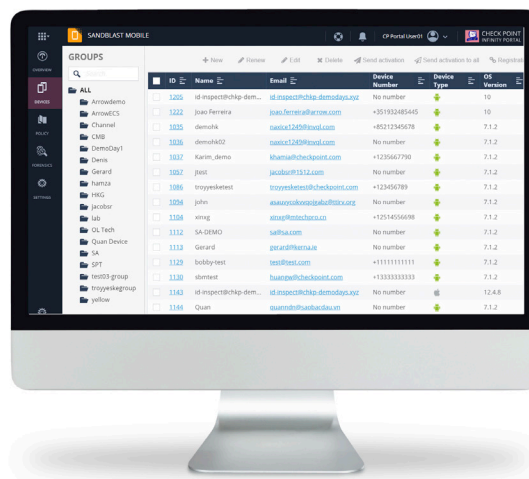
SANDBLAST MOBILE

CP Portal User01

CHECK POINT INFINITY PORTAL

OVERVIEW

DEVICES

POLICY

EVENDOCS

SETTINGS

GROUPS

Search

ALL

Arrowdemo

ArrowECS

Channel

CMB

DemoDay1

Denis

Gerard

hamza

HKG

jacobsr

lab

OL Tech

Quan Device

SA

SPT

test03-group

troyyeskegroup

yellow

+ New

Renew

Edit

Delete

Send activation

Send activation to all

Registrat

| ID | Name | Email | Device Number | Device Type | OS Version |
|---|---|---|---|---|---|
| 1205 | id-inspect@chkp-dem... | id-inspect@chkp-demodays.xyz | No number | | 10 |
| 1222 | Joao Ferreira | Joao.Ferreira@arrow.com | +351932485445 | | 10 |
| 1035 | demohk | naxice1249@invql.com | +85212345678 | | 7.1.2 |
| 1036 | demohk02 | tuxice1249@invql.com | No number | | 7.1.2 |
| 1037 | Karim_demo | khamia@checkpoint.com | +1235667790 | | 7.1.2 |
| 1037 | jtest | jacobsr@1512.com | No number | | 7.1.2 |
| 1086 | troyyesketest | troyyesketest@checkpoint.com | +123456789 | | 7.1.2 |
| 1094 | john | asauyycokyoojeabz@ttirv.org | No number | | 7.1.2 |
| 1104 | xinxg | xinxg@mtechpro.cn | +12514556698 | | 7.1.2 |
| 1112 | SA-DEMO | sa@sa.com | No number | | 7.1.2 |
| 1113 | Gerard | gerard@kerna.ie | No number | | 7.1.2 |
| 1129 | bobby-test | test@test.com | +11111111111 | | 7.1.2 |
| 1130 | sbmtest | huangw@checkpoint.com | +13333333333 | | 7.1.2 |
| 1143 | id-inspect@chkp-dem... | id-inspect@chkp-demodays.xyz | No number | | 12.4.8 |
| 1144 | Quan | quanmdn@saobardau.vn | No number | | 7.1.2 |